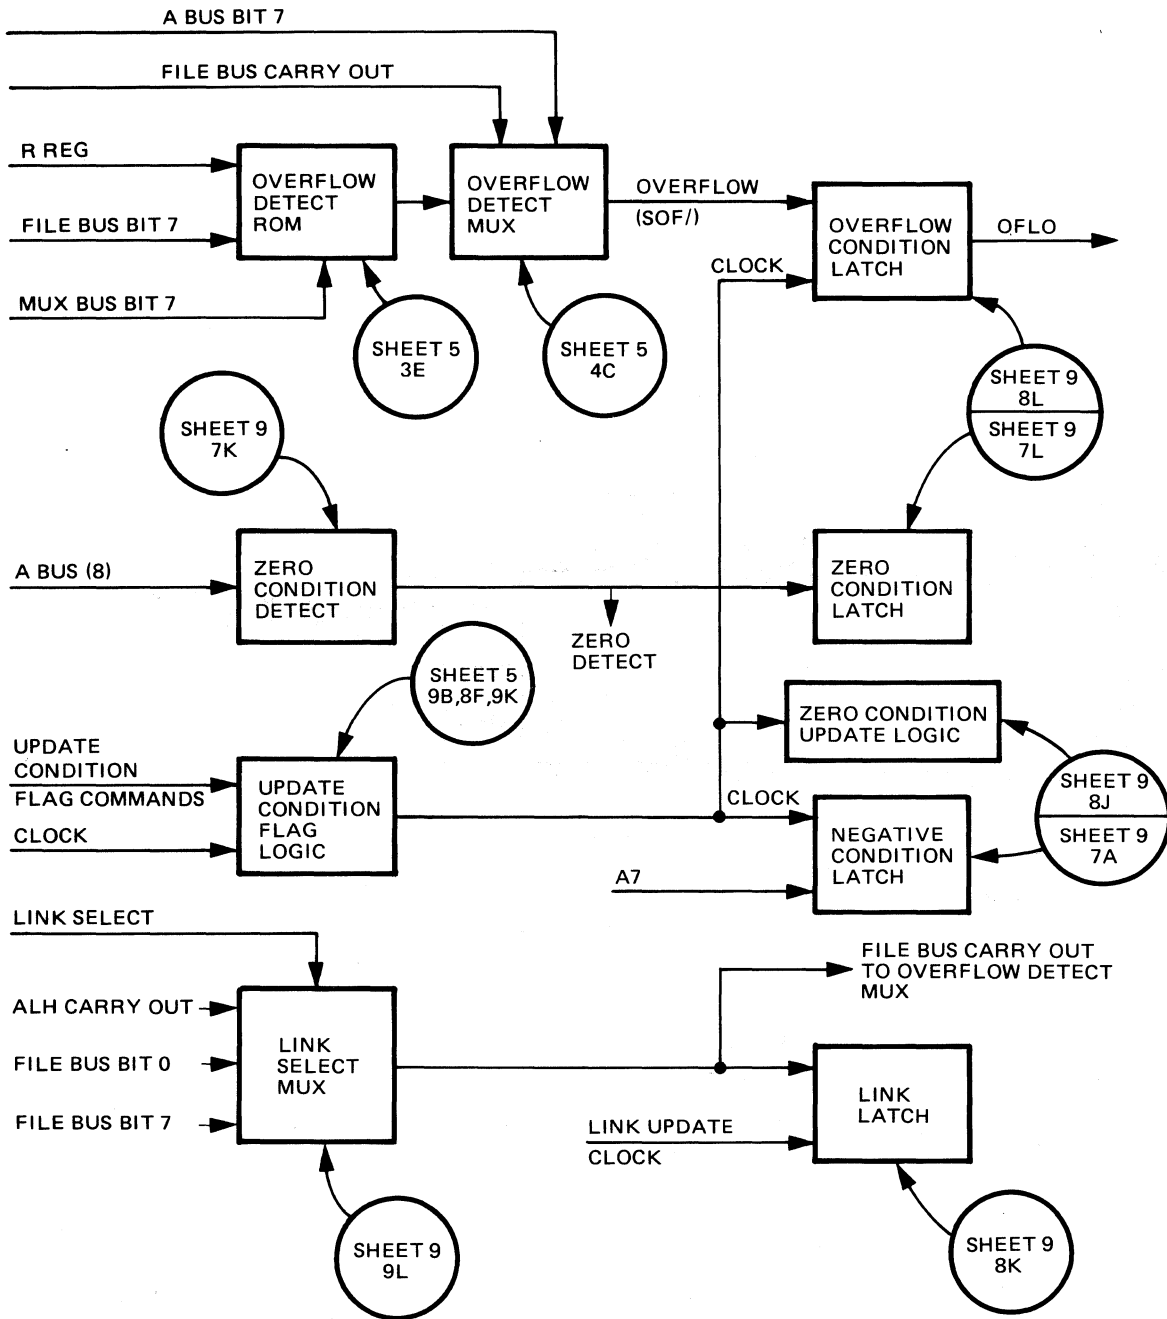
A BUS BIT 7

FILE BUS CARRY OUT

R REG

OVERFLOW DETECT ROM

OVERFLOW DETECT MUX

OVERFLOW

(SOF/)

OVERFLOW CONDITION LATCH

OFLO

FILE BUS BIT 7

CLOCK

MUX BUS BIT 7

SHEET 5 3E

SHEET 5 4C

SHEET 9 8L

SHEET 9 7L

SHEET 9 7K

A BUS (8)

ZERO CONDITION DETECT

ZERO CONDITION LATCH

ZERO DETECT

SHEET 5 9B,8F,9K

ZERO CONDITION UPDATE LOGIC

UPDATE CONDITION FLAG COMMANDS

UPDATE CONDITION FLAG LOGIC

CLOCK

SHEET 9 8J

SHEET 9 7A

CLOCK

NEGATIVE CONDITION LATCH

A7

LINK SELECT

FILE BUS CARRY OUT TO OVERFLOW DETECT MUX

ALH CARRY OUT

FILE BUS BIT 0

LINK SELECT MUX

FILE BUS BIT 7

LINK LATCH

LINK UPDATE

CLOCK

SHEET 9 9L

SHEET 9 8K